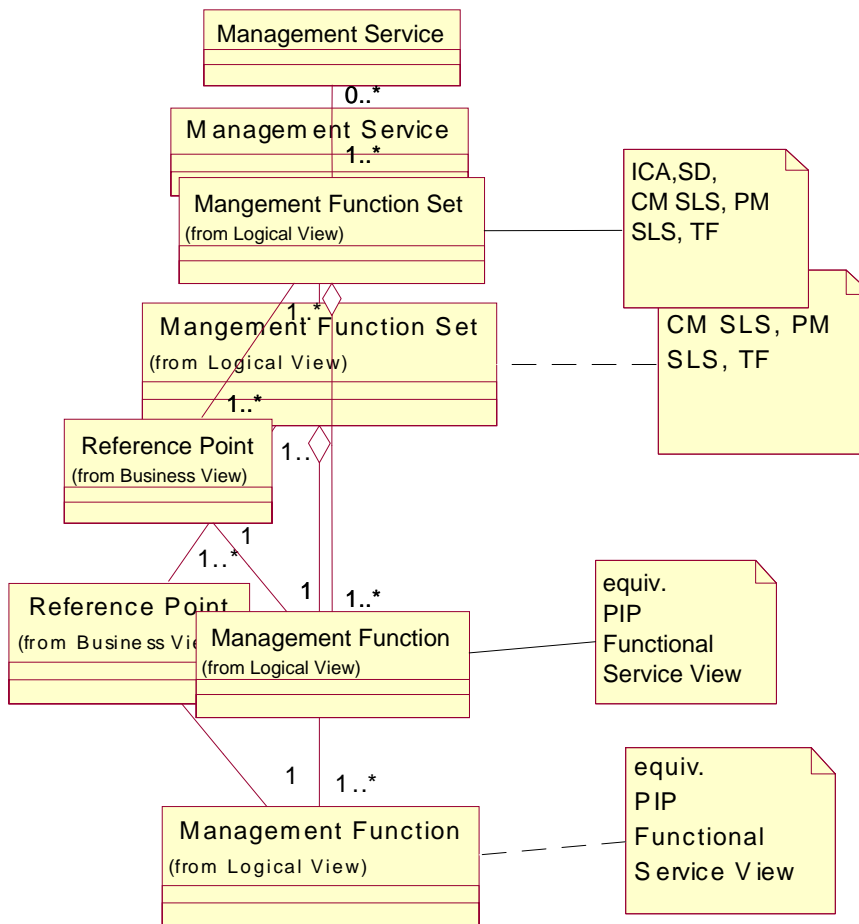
Management Service

0..*

M anagem ent Service

1..*

Mangement Function Set
(from Logical View)

ICA,SD,
CM SLS, PM
SLS, TF

1..*

Mangement Function Set
(from Logical View)

CM SLS, PM
SLS, TF

1..*

Reference Point
(from Business View)

1..

1

1..*

Reference Point
(from Business Vi

1

1..*

Management Function
(from Logical View)

equiv.
PIP
Functional
Service View

1

1..*

Management Function
(from Logical View)

equiv.
PIP
Functional
S ervice V iew